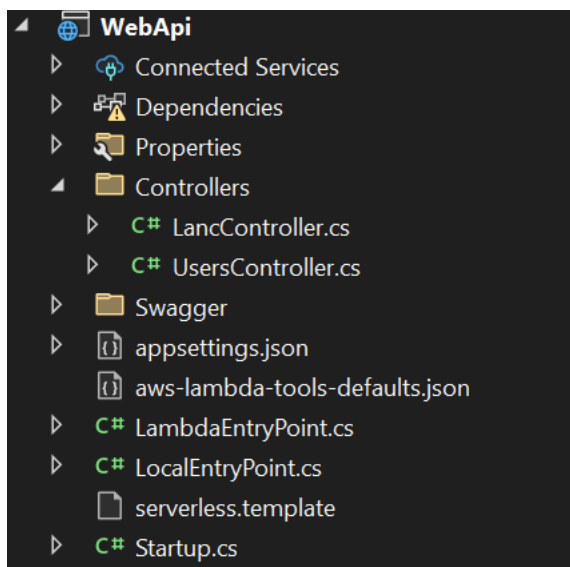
WebApi
Connected Services
Dependencies
Properties
Controllers
C# LancController.cs
C# UsersController.cs
Swagger
appsettings.json
aws-lambda-tools-defaults.json
C# LambdaEntryPoint.cs
C# LocalEntryPoint.cs
serverless.template
C# Startup.cs